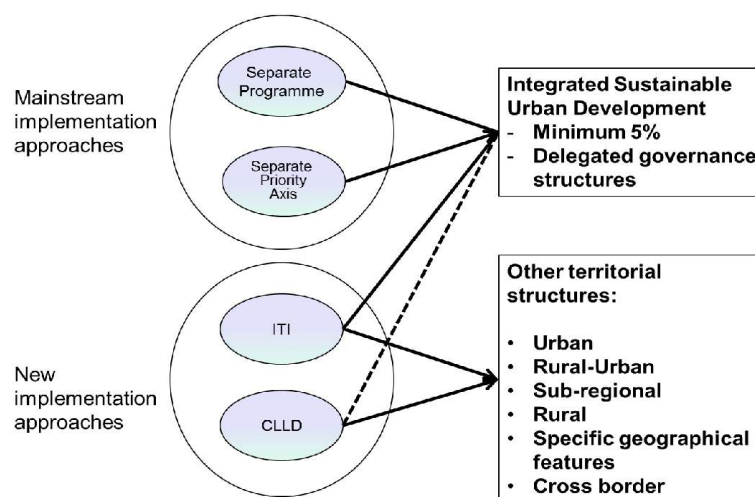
Mainstream implementation approaches

Separate Programme

Separate Priority Axis

New implementation approaches

ITI

CLLD

Integrated Sustainable Urban Development
- Minimum 5%
- Delegated governance structures

Other territorial structures:

• Urban
• Rural-Urban
• Sub-regional
• Rural
• Specific geographical features
• Cross border